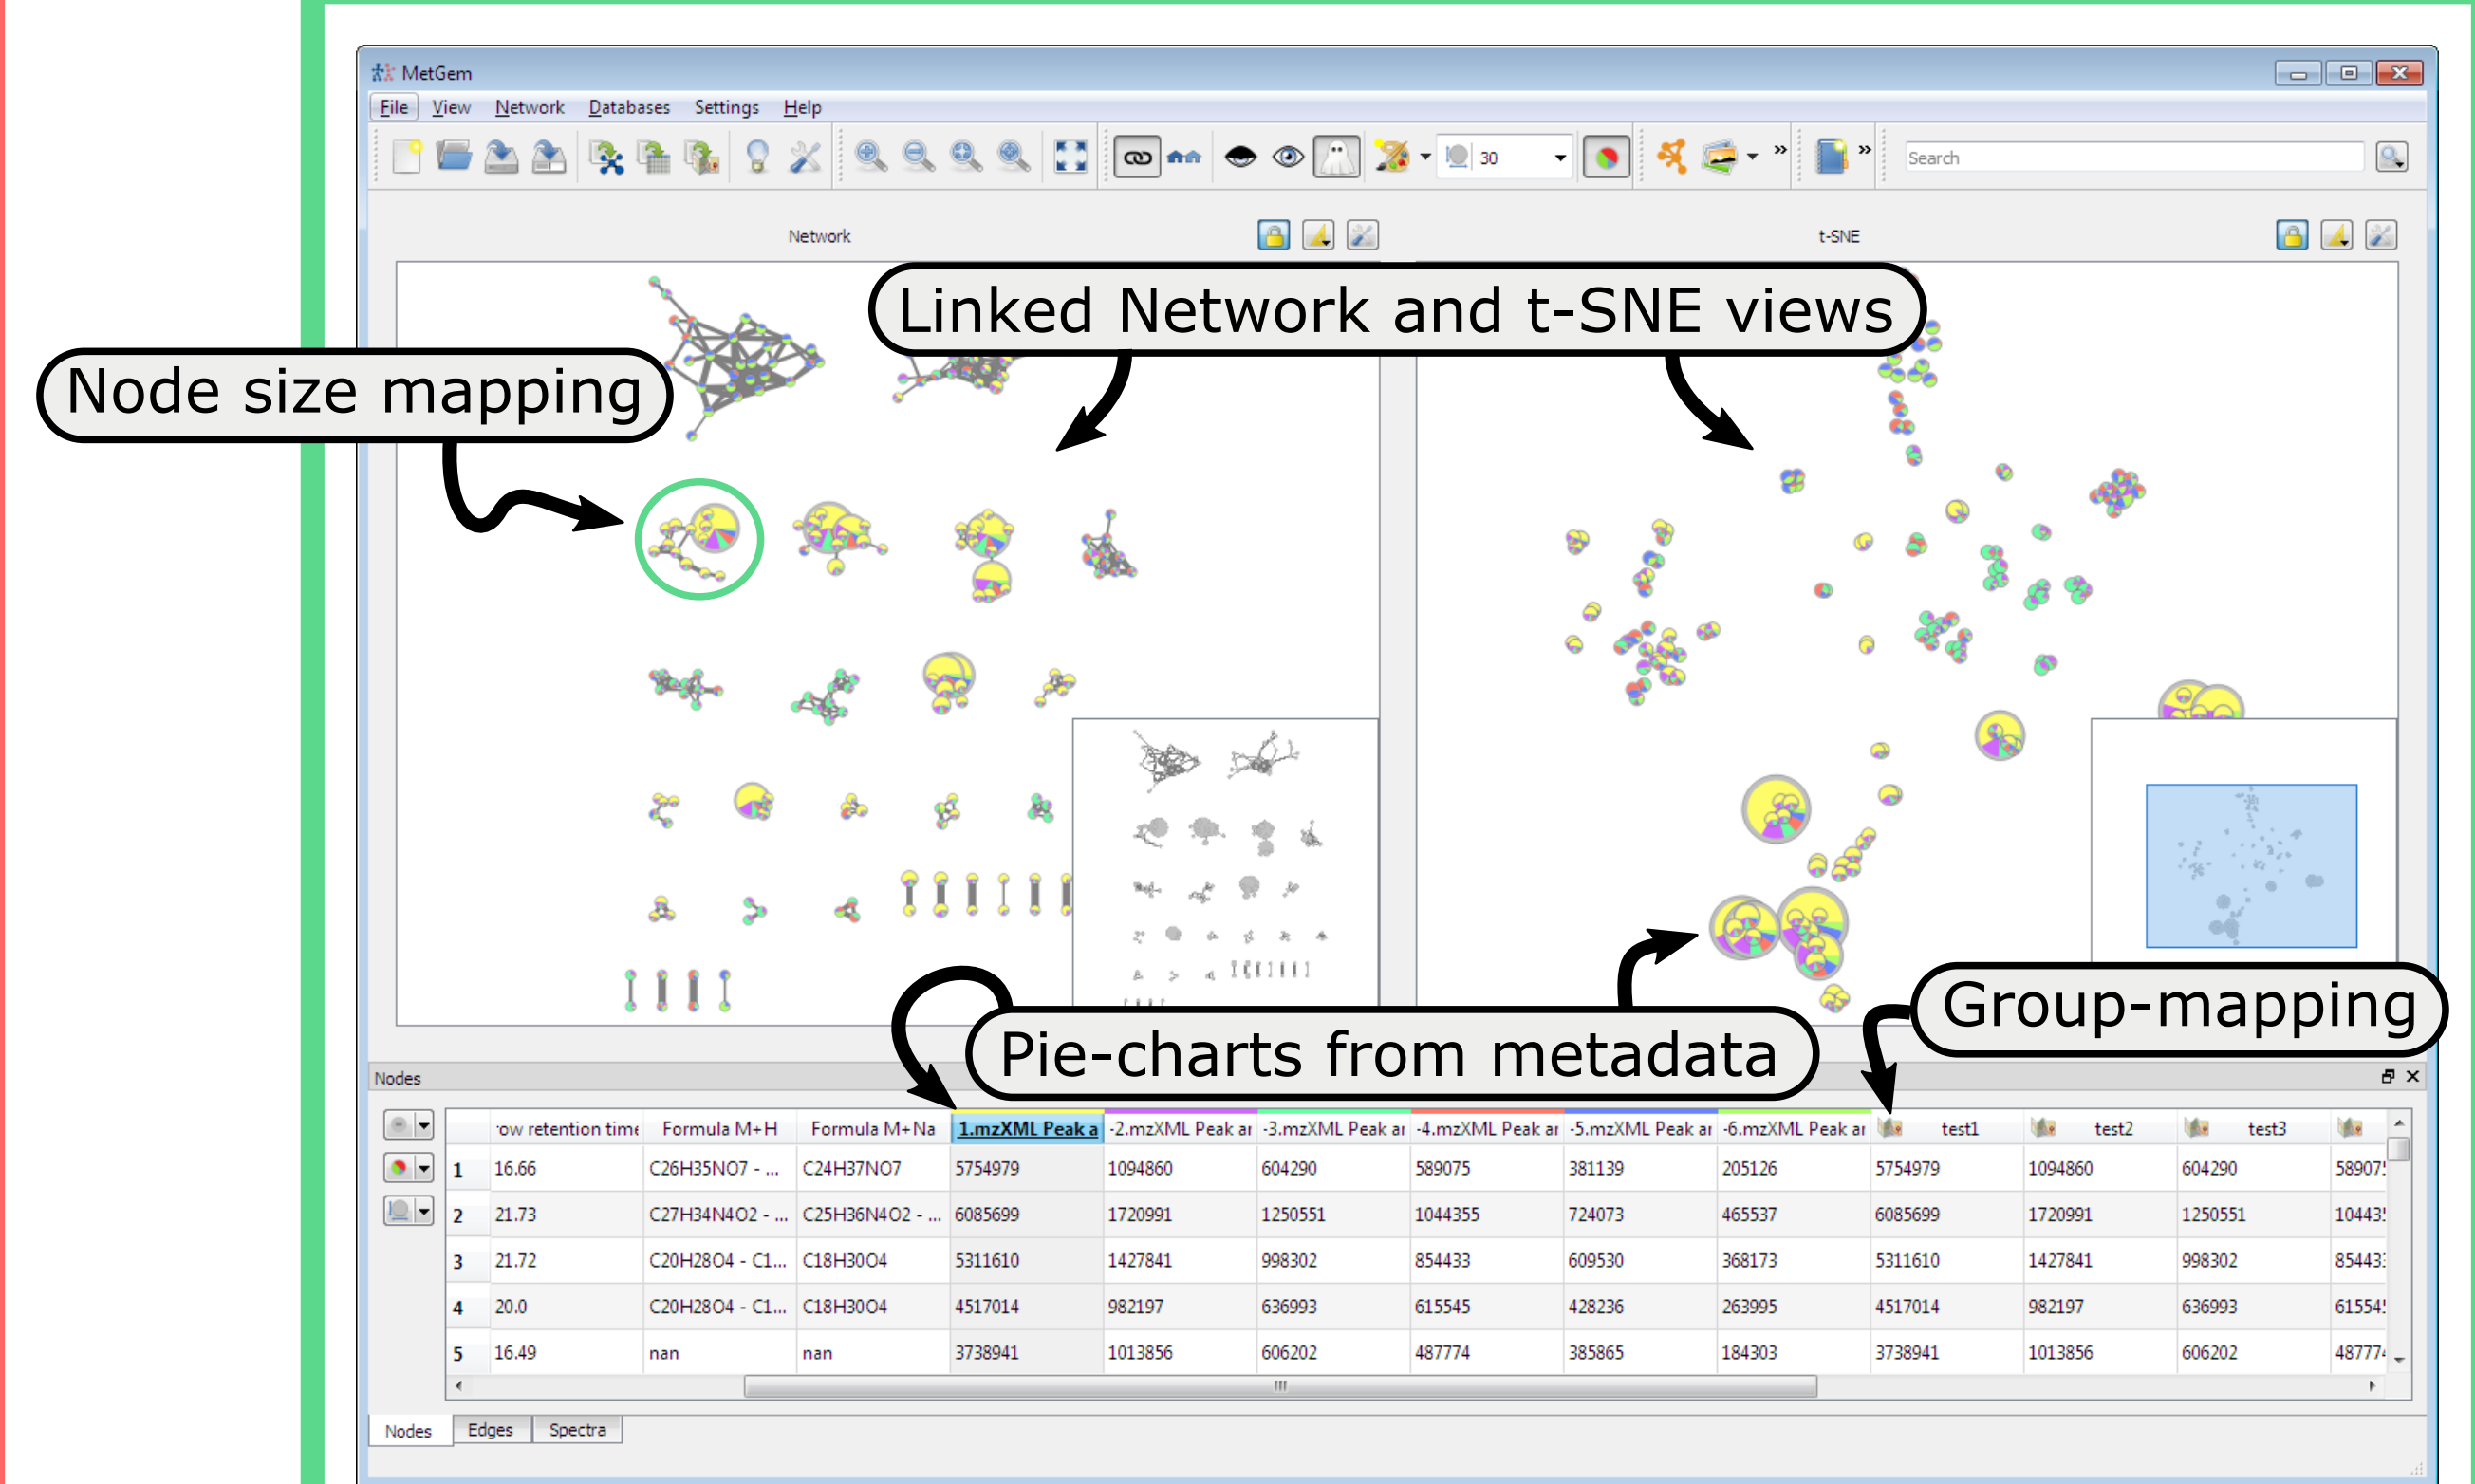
MetGem

File View Network Databases Settings Help

30

Search

Network

t-SNE

Linked Network and t-SNE views

Node size mapping

Pie-charts from metadata

Group-mapping

Nodes

| | ˈow retention time | Formula M+H | Formula M+Na | 1.mzXML Peak a | -2.mzXML Peak ar | -3.mzXML Peak ar | -4.mzXML Peak ar | -5.mzXML Peak ar | -6.mzXML Peak ar | test1 | test2 | test3 | |
|---|---|---|---|---|---|---|---|---|---|---|---|---|---|
| 1 | 16.66 | C26H35NO7 - ... | C24H37NO7 | 5754979 | 1094860 | 604290 | 589075 | 381139 | 205126 | 5754979 | 1094860 | 604290 | 58907! |
| 2 | 21.73 | C27H34N4O2 - ... | C25H36N4O2 - ... | 6085699 | 1720991 | 1250551 | 1044355 | 724073 | 465537 | 6085699 | 1720991 | 1250551 | 10443! |
| 3 | 21.72 | C20H28O4 - C1... | C18H30O4 | 5311610 | 1427841 | 998302 | 854433 | 609530 | 368173 | 5311610 | 1427841 | 998302 | 85443: |
| 4 | 20.0 | C20H28O4 - C1... | C18H30O4 | 4517014 | 982197 | 636993 | 615545 | 428236 | 263995 | 4517014 | 982197 | 636993 | 61554! |
| 5 | 16.49 | nan | nan | 3738941 | 1013856 | 606202 | 487774 | 385865 | 184303 | 3738941 | 1013856 | 606202 | 48777 |

Nodes Edges Spectra